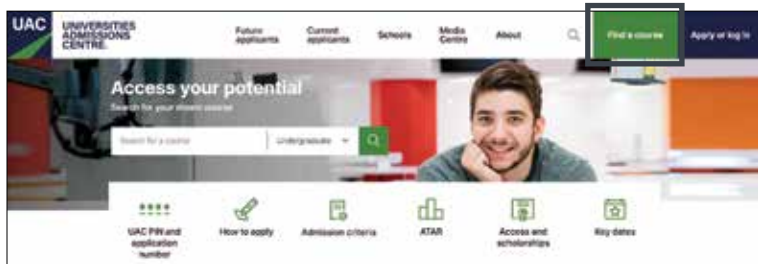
UAC UNIVERSITIES ADMISSIONS CENTRE

Future applicants
Current applicants
Schools
Media Centre
About
Find a course
Apply or log in

Access your potential
Search for your dream course

Search for a course
Undergraduate

UAC PIN and application number
How to apply
Admission criteria
ATAR
Access and scholarships
Key dates